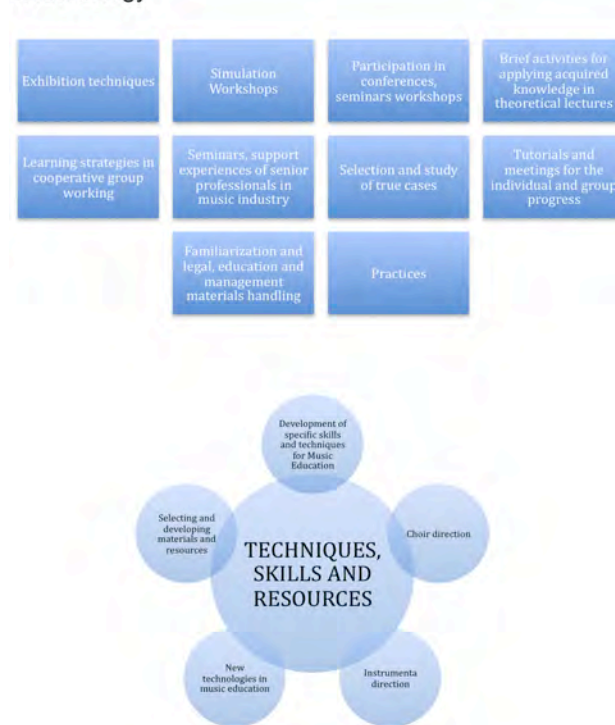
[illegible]

Exhibition techniques

Simulation Workshops

Participation in conferences, seminars workshops

Brief activities for applying acquired knowledge in theoretical lectures

Learning strategies in cooperative group working

Seminars, support experiences of senior professionals in music industry

Selection and study of true cases

Tutorials and meetings for the individual and group progress

Familiarization and legal, education and management materials handling

Practices

Development of specific skills and techniques for Music Education

Choir direction

Instrumenta direction

New technologies in music education

Selecting and developing materials and resources

TECHNIQUES, SKILLS AND RESOURCES